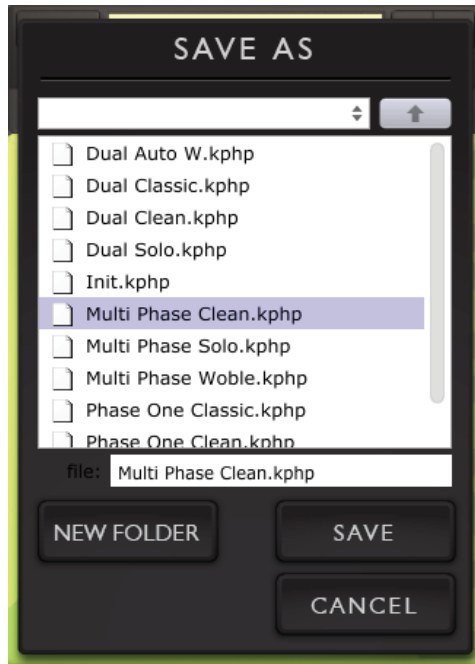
SAVE AS

Dual Auto W.kphp
Dual Classic.kphp
Dual Clean.kphp
Dual Solo.kphp
Init.kphp
Multi Phase Clean.kphp
Multi Phase Solo.kphp
Multi Phase Woble.kphp
Phase One Classic.kphp
Phase One Clean.kphp

file: Multi Phase Clean.kphp

NEW FOLDER
SAVE
CANCEL